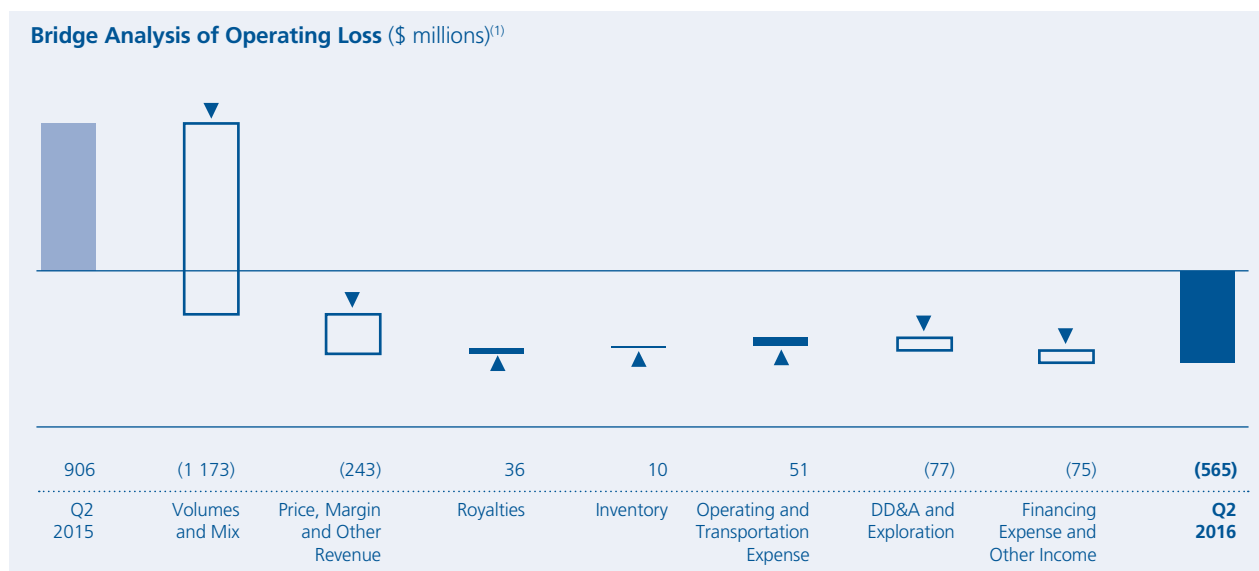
Bridge Analysis of Operating Loss ($ millions)$^{(1)}$

| 906 | (1 173) | (243) | 36 | 10 | 51 | (77) | (75) | **(565)** |
|---|---|---|---|---|---|---|---|---|
| Q2 2015 | Volumes and Mix | Price, Margin and Other Revenue | Royalties | Inventory | Operating and Transportation Expense | DD&A and Exploration | Financing Expense and Other Income | **Q2 2016** |